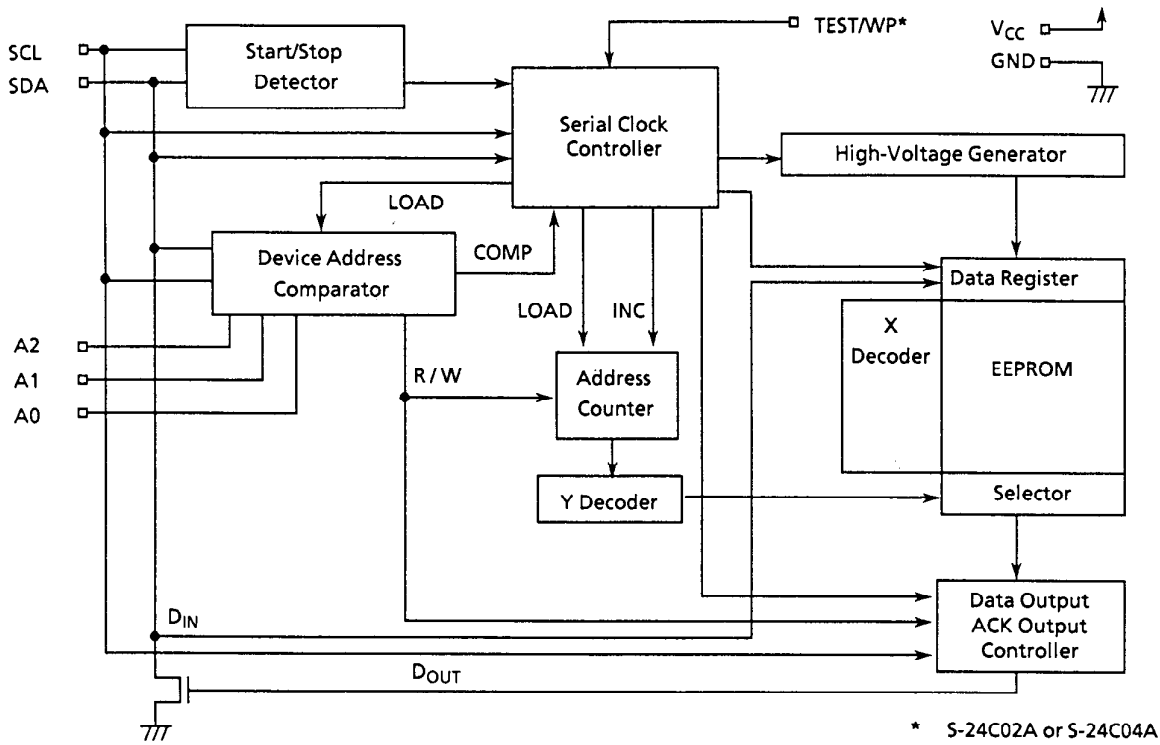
SCL
SDA
Start/Stop Detector
TEST/WP*
$V_{CC}$
GND
Serial Clock Controller
High-Voltage Generator
LOAD
Device Address Comparator
COMP
LOAD
INC
Data Register
X Decoder
EEPROM
A2
A1
A0
R / W
Address Counter
Y Decoder
Selector
$D_{IN}$
Data Output ACK Output Controller
$D_{OUT}$
* S-24C02A or S-24C04A